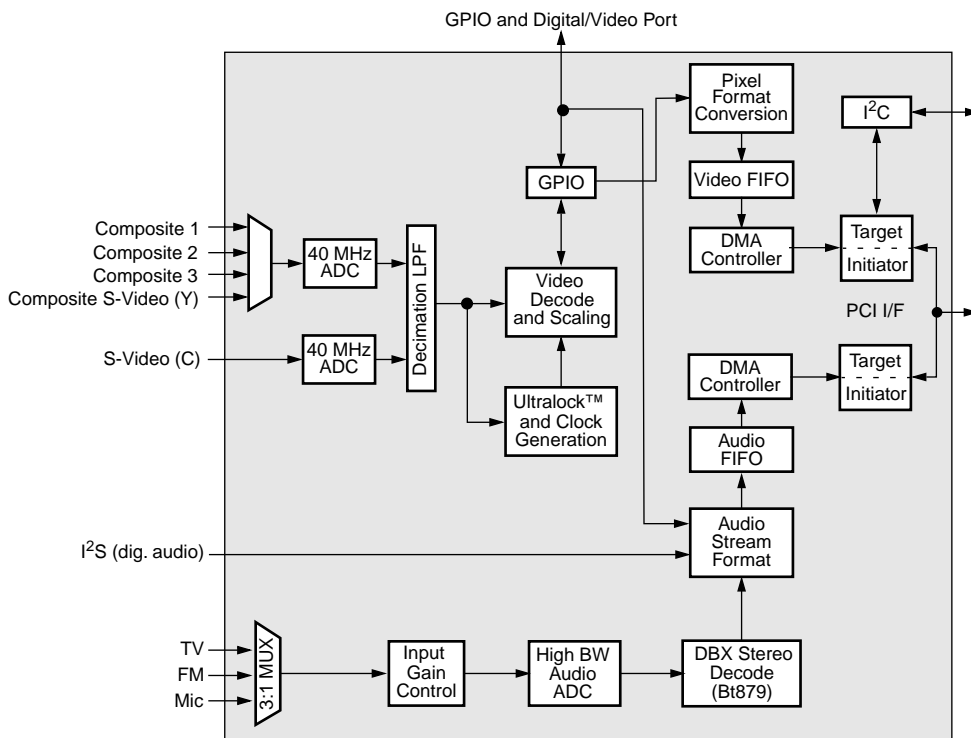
GPIO and Digital/Video Port

Pixel Format Conversion

$I^2C$

GPIO

Video FIFO

Composite 1
Composite 2
Composite 3
Composite S-Video (Y)

40 MHz ADC

Decimation LPF

DMA Controller

Target
Initiator

Video Decode and Scaling

PCI I/F

S-Video (C)

40 MHz ADC

DMA Controller

Target
Initiator

Ultralock™ and Clock Generation

Audio FIFO

Audio Stream Format

$I^2S$ (dig. audio)

TV
FM
Mic

3:1 MUX

Input Gain Control

High BW Audio ADC

DBX Stereo Decode (Bt879)